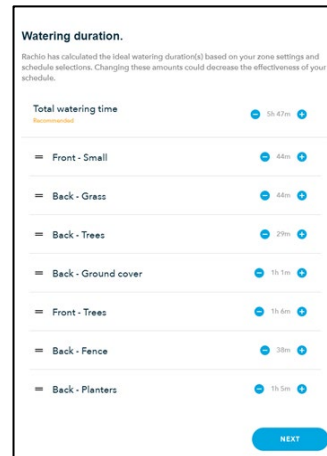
Watering duration.

Rachio has calculated the ideal watering duration(s) based on your zone settings and schedule selections. Changing these amounts could decrease the effectiveness of your schedule.

Total watering time
Recommended
5h 47m

Front - Small
44m

Back - Grass
44m

Back - Trees
29m

Back - Ground cover
1h 1m

Front - Trees
1h 6m

Back - Fence
38m

Back - Planters
1h 5m

NEXT